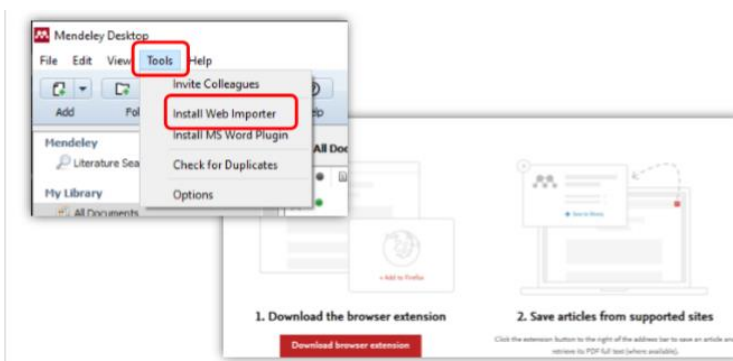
Mendeley Desktop

File Edit View Tools Help

Add Fo

Mendeley

Literature Sea

My Library

All Documents

Invite Colleagues

Install Web Importer

Install MS Word Plugin

Check for Duplicates

Options

All Doc

+ Add to Firefox

Save to library

1. Download the browser extension

Download browser extension

2. Save articles from supported sites

Click the extension button to the right of the address bar to save an article and retrieve its PDF full text (where available).